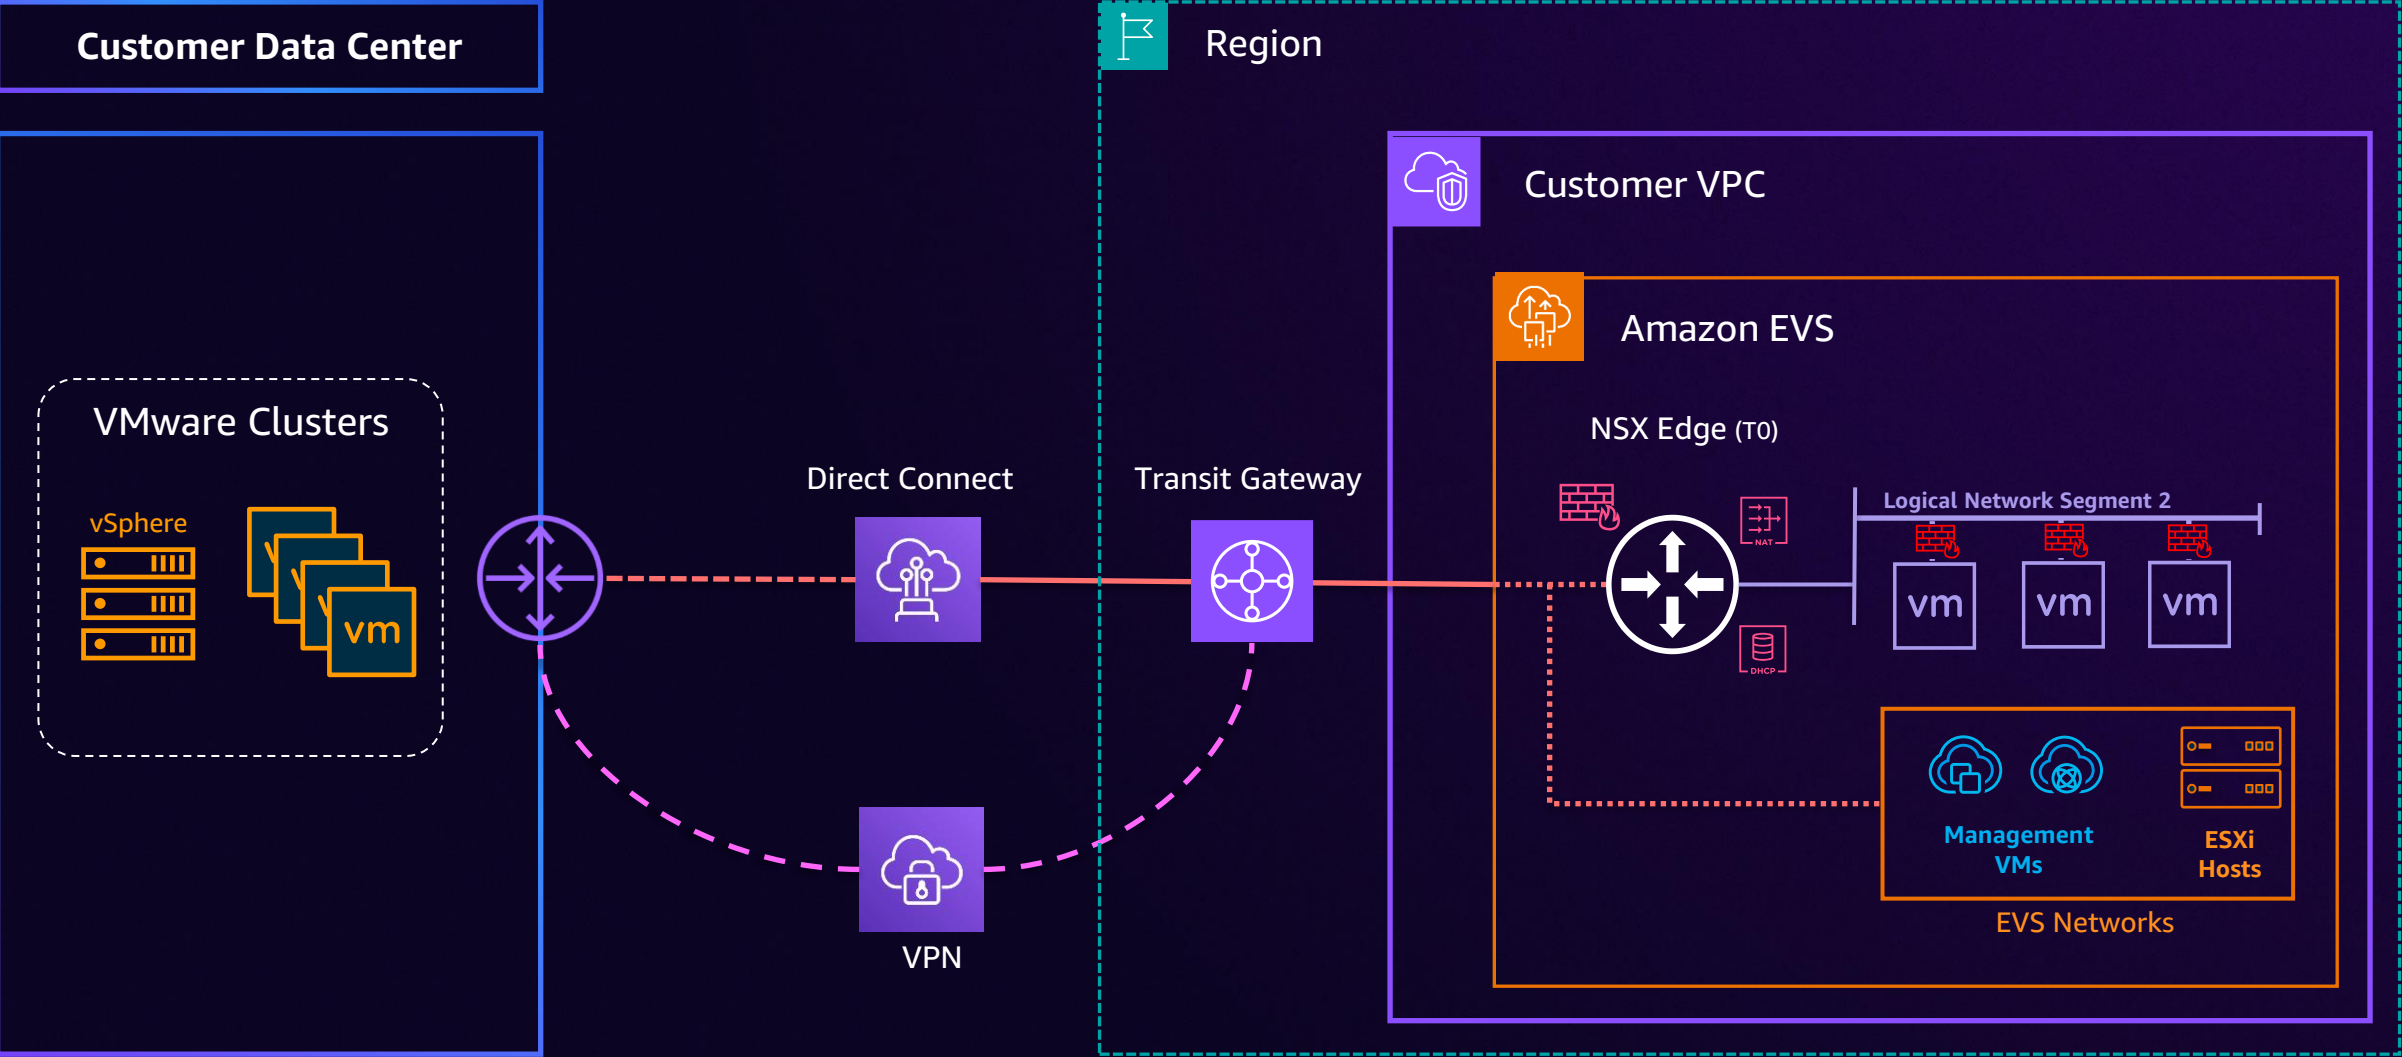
Customer Data Center

Region

Customer VPC

Amazon EVS

VMware Clusters

vSphere

vm

Direct Connect

Transit Gateway

NSX Edge (T0)

Logical Network Segment 2

NAT

DHCP

vm

vm

vm

Management VMs

ESXi Hosts

EVS Networks

VPN